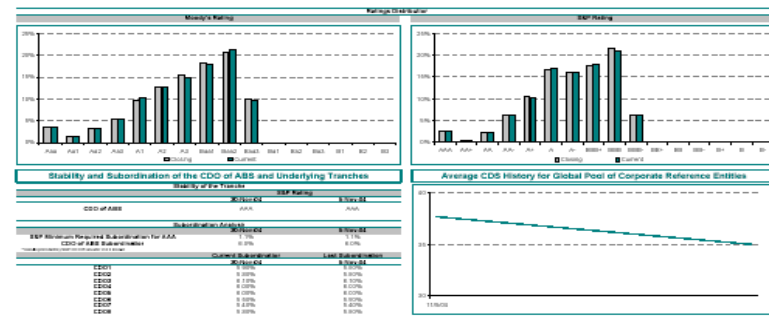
Ratings Distribution

Moody's Rating

25%
20%
15%
10%
5%
0%

Aaa Aa1 Aa2 Aa3 A1 A2 A3 Baa1 Baa2 Baa3 Ba1 Ba2 Ba3 B1 B2 B3

Closing Current

S&P Rating

25%
20%
15%
10%
5%
0%

AAA AA+ AA AA- A+ A A- BBB+ BBB BBB- BB+ BB BB- B+ B B-

Closing Current

Stability and Subordination of the CDO of ABS and Underlying Tranches

Stability of the Tranche

| | S&P Rating | |
|---|---|---|
| | 30-Nov-04 | 8-Nov-04 |
| CDO of ABS | AAA | AAA |

Subordination Analysis

| | 30-Nov-04 | 8-Nov-04 |
|---|---|---|
| S&P Minimum Required Subordination for AAA | 1.1% | 1.1% |
| CDO of ABS Subordination | 6.0% | 6.0% |

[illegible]

| | Current Subordination | Last Subordination |
|---|---|---|
| | 30-Nov-04 | 8-Nov-04 |
| CDO1 | 5.90% | 5.90% |
| CDO2 | 5.50% | 5.50% |
| CDO3 | 6.10% | 6.10% |
| CDO4 | 6.00% | 6.00% |
| CDO5 | 6.00% | 6.00% |
| CDO6 | 5.50% | 5.50% |
| CDO7 | 5.40% | 5.40% |
| CDO8 | 5.90% | 5.90% |

Average CDS History for Global Pool of Corporate Reference Entities

30
25
20

11/8/04